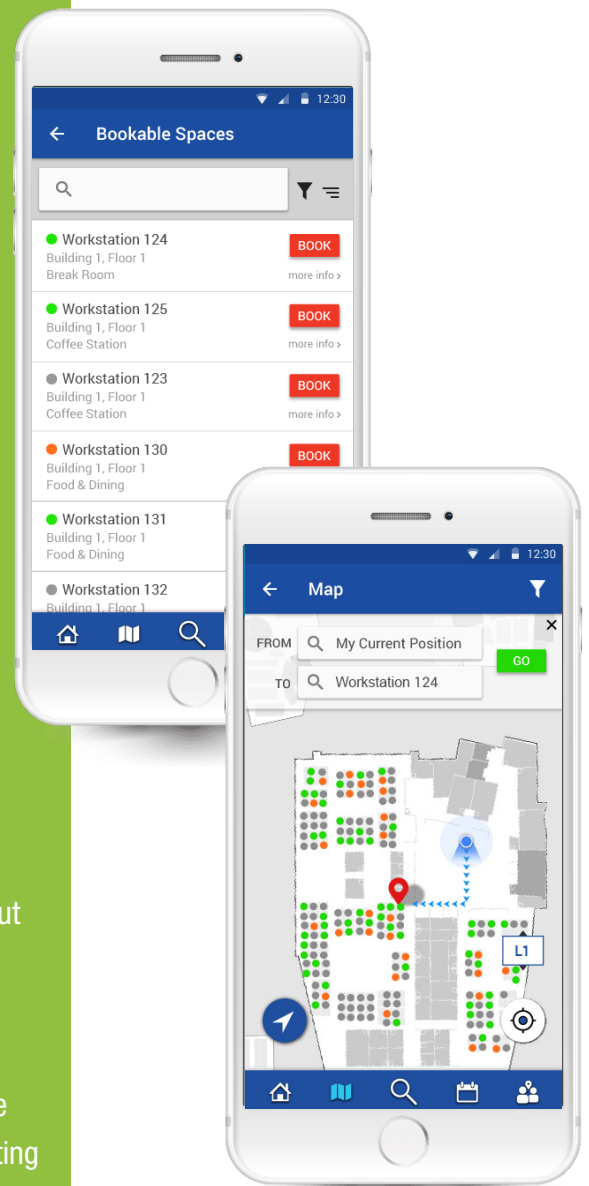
12:30
Bookable Spaces

Workstation 124
Building 1, Floor 1
Break Room
BOOK
more info ›

Workstation 125
Building 1, Floor 1
Coffee Station
BOOK
more info ›

Workstation 123
Building 1, Floor 1
Coffee Station
BOOK
more info ›

Workstation 130
Building 1, Floor 1
Food & Dining
BOOK

Workstation 131
Building 1, Floor 1
Food & Dining

Workstation 132
Building 1, Floor 1

ut

e
ting

12:30
Map
FROM My Current Position
TO Workstation 124
GO
L1